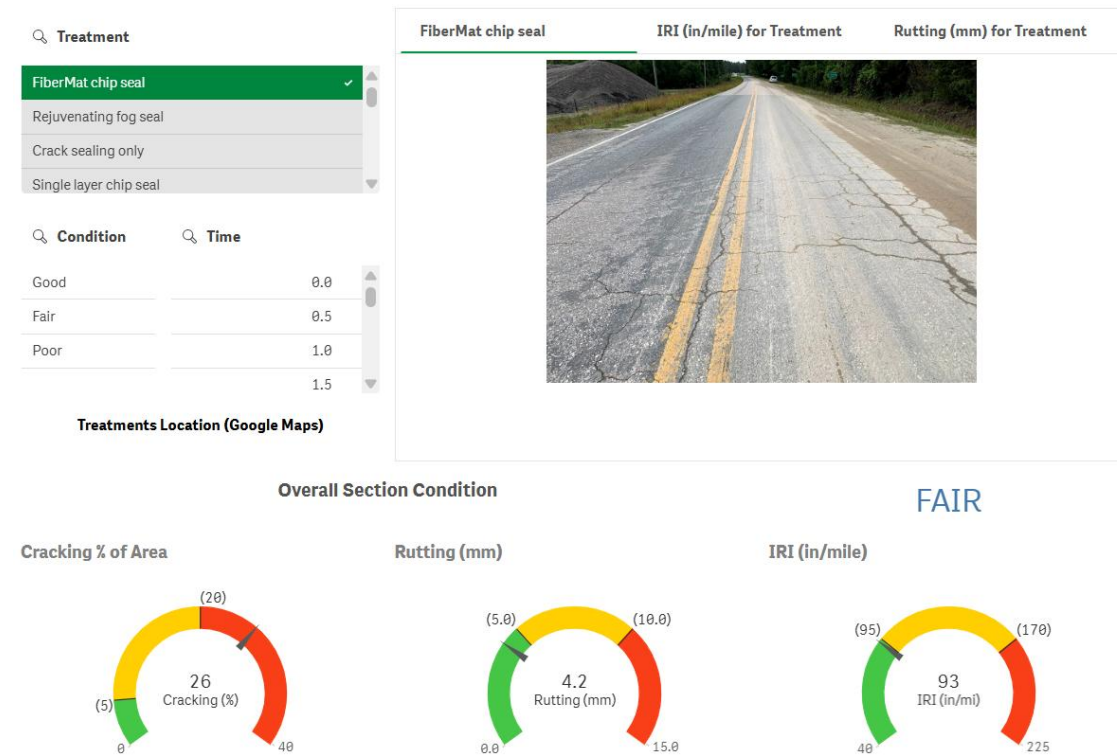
Treatment

FiberMat chip seal ✓
Rejuvenating fog seal
Crack sealing only
Single layer chip seal

Condition

Time

| Condition | Time |
|---|---|
| Good | 0.0 |
| Fair | 0.5 |
| Poor | 1.0 |
| | 1.5 |

Treatments Location (Google Maps)

FiberMat chip seal

IRI (in/mile) for Treatment

Rutting (mm) for Treatment

Overall Section Condition

FAIR

Cracking % of Area

(20)
(5)
26
Cracking (%)
0
40

Rutting (mm)

(5.0)
(10.0)
4.2
Rutting (mm)
0.0
15.0

IRI (in/mile)

(95)
(170)
93
IRI (in/mi)
40
225